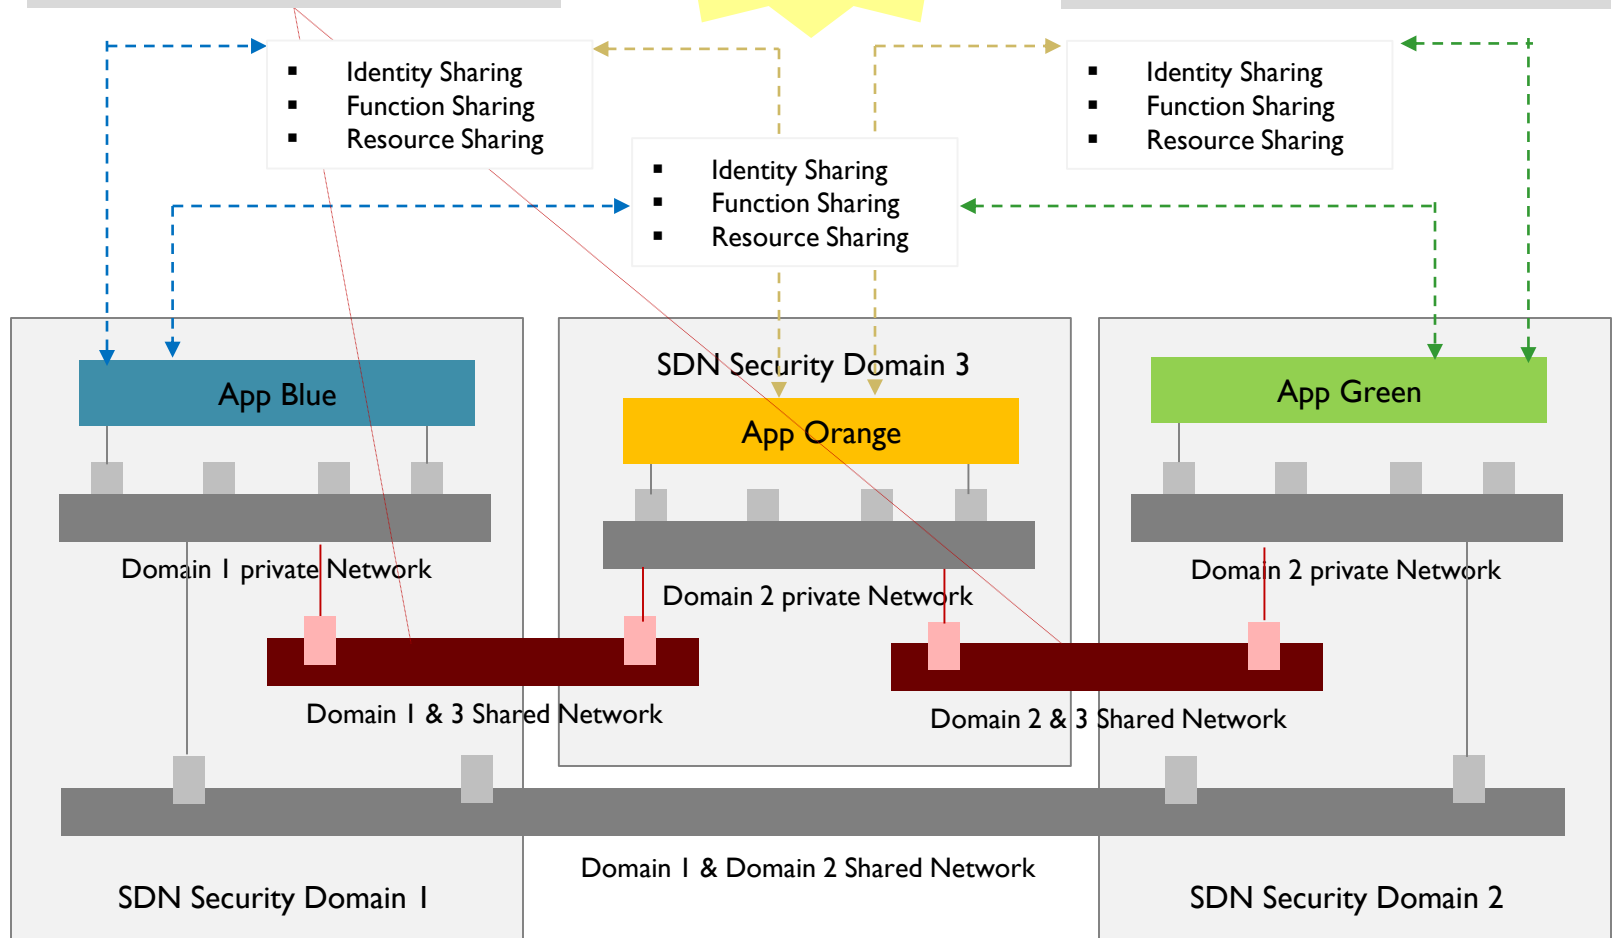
- Identity Sharing
- Function Sharing
- Resource Sharing

- Identity Sharing
- Function Sharing
- Resource Sharing

- Identity Sharing
- Function Sharing
- Resource Sharing

SDN Security Domain 3

App Blue

App Orange

App Green

Domain 1 private Network

Domain 2 private Network

Domain 2 private Network

Domain 1 & 3 Shared Network

Domain 2 & 3 Shared Network

Domain 1 & Domain 2 Shared Network

SDN Security Domain 1

SDN Security Domain 2